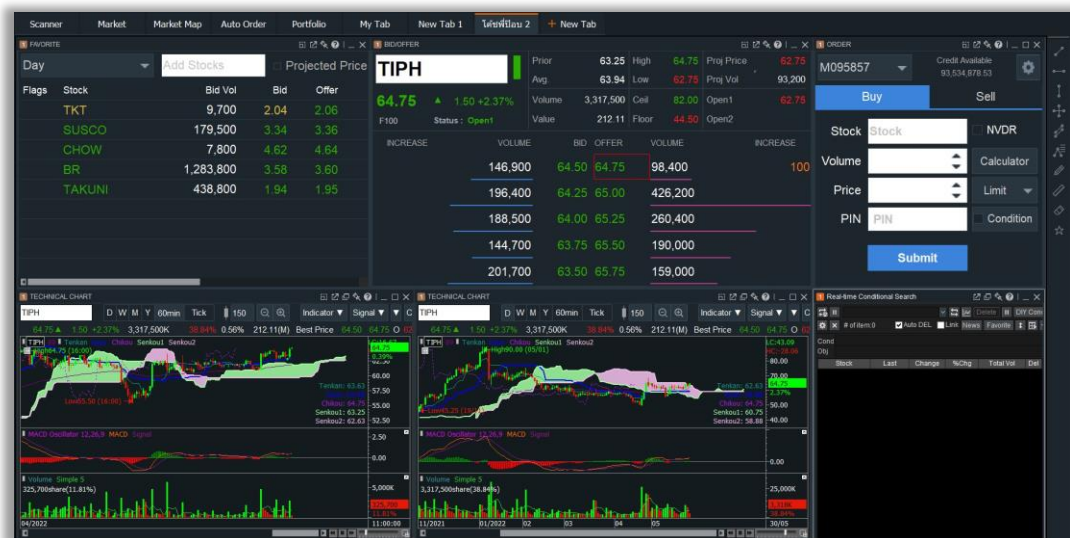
Scanner Market Market Map Auto Order Portfolio My Tab New Tab 1 ไฝซพีปีอน 2 + New Tab

FAVORITE

Day

Add Stocks

Projected Price

| Flags | Stock | Bid Vol | Bid | Offer |
|---|---|---|---|---|
| | TKT | 9,700 | 2.04 | 2.06 |
| | SUSCO | 179,500 | 3.34 | 3.36 |
| | CHOW | 7,800 | 4.62 | 4.64 |
| | BR | 1,283,800 | 3.58 | 3.60 |
| | TAKUNI | 438,800 | 1.94 | 1.95 |

BID/OFFER

TIPH

64.75 ▲ 1.50 +2.37%

F100 Status : Open1

| Prior | 63.25 | High | 64.75 | Proj Price | 62.75 |
|---|---|---|---|---|---|
| Avg. | 63.94 | Low | 62.75 | Proj Vol | 93,200 |
| Volume | 3,317,500 | Ceil | 82.00 | Open1 | 62.75 |
| Value | 212.11 | Floor | 44.50 | Open2 | |

| INCREASE | VOLUME | BID | OFFER | VOLUME | INCREASE |
|---|---|---|---|---|---|
| | 146,900 | 64.50 | 64.75 | 98,400 | 100 |
| | 196,400 | 64.25 | 65.00 | 426,200 | |
| | 188,500 | 64.00 | 65.25 | 260,400 | |
| | 144,700 | 63.75 | 65.50 | 190,000 | |
| | 201,700 | 63.50 | 65.75 | 159,000 | |

ORDER

M095857

Credit Available 93,534,878.53

Buy Sell

Stock Stock NVDR

Volume Calculator

Price Limit

PIN PIN Condition

Submit

TECHNICAL CHART

TIPH D W M Y 60min Tick 150 Indicator ▼ Signal ▼

64.75 ▲ 1.50 +2.37% 3,317,500K 38.84% 0.56% 212.11(M) Best Price 64.50 64.75

TIPH Tenkan Kijun Chikou Senkou1 Senkou2

High64.75 (16:00)

Low55.50 (16:00)

Tenkan: 63.63

Chikou: 64.75

Senkou1: 63.25

Senkou2: 62.63

60.00 57.50 55.00 52.50

MACD Oscillator 12,26,9 MACD Signal

2.50 0.00

Volume Simple 5

325,700share(11.81%)

5,000K 0K

04/2022 11:00:00

TECHNICAL CHART

TIPH D W M Y 60min Tick 150 Indicator ▼ Signal ▼

64.75 ▲ 1.50 +2.37% 3,317,500K 38.84% 0.56% 212.11(M) Best Price 64.50 64.75

TIPH Tenkan Kijun Chikou Senkou1 Senkou2

High90.00 (05/01)

Low55.25 (19/05)

Tenkan: 62.63

Chikou: 64.75

Senkou1: 60.75

Senkou2: 58.88

80.00 70.00 60.00 50.00 40.00

MACD Oscillator 12,26,9 MACD Signal

0.00

Volume Simple 5

3,317,500share(38.84%)

25,000K 0K

11/2021 01/2022 02 03 04 05 30/05

Real-time Conditional Search

# of item:0 Auto DEL Link News Favorite

Delete DIY Con

Cond

Obj

Stock Last Change %Chg Total Vol Del